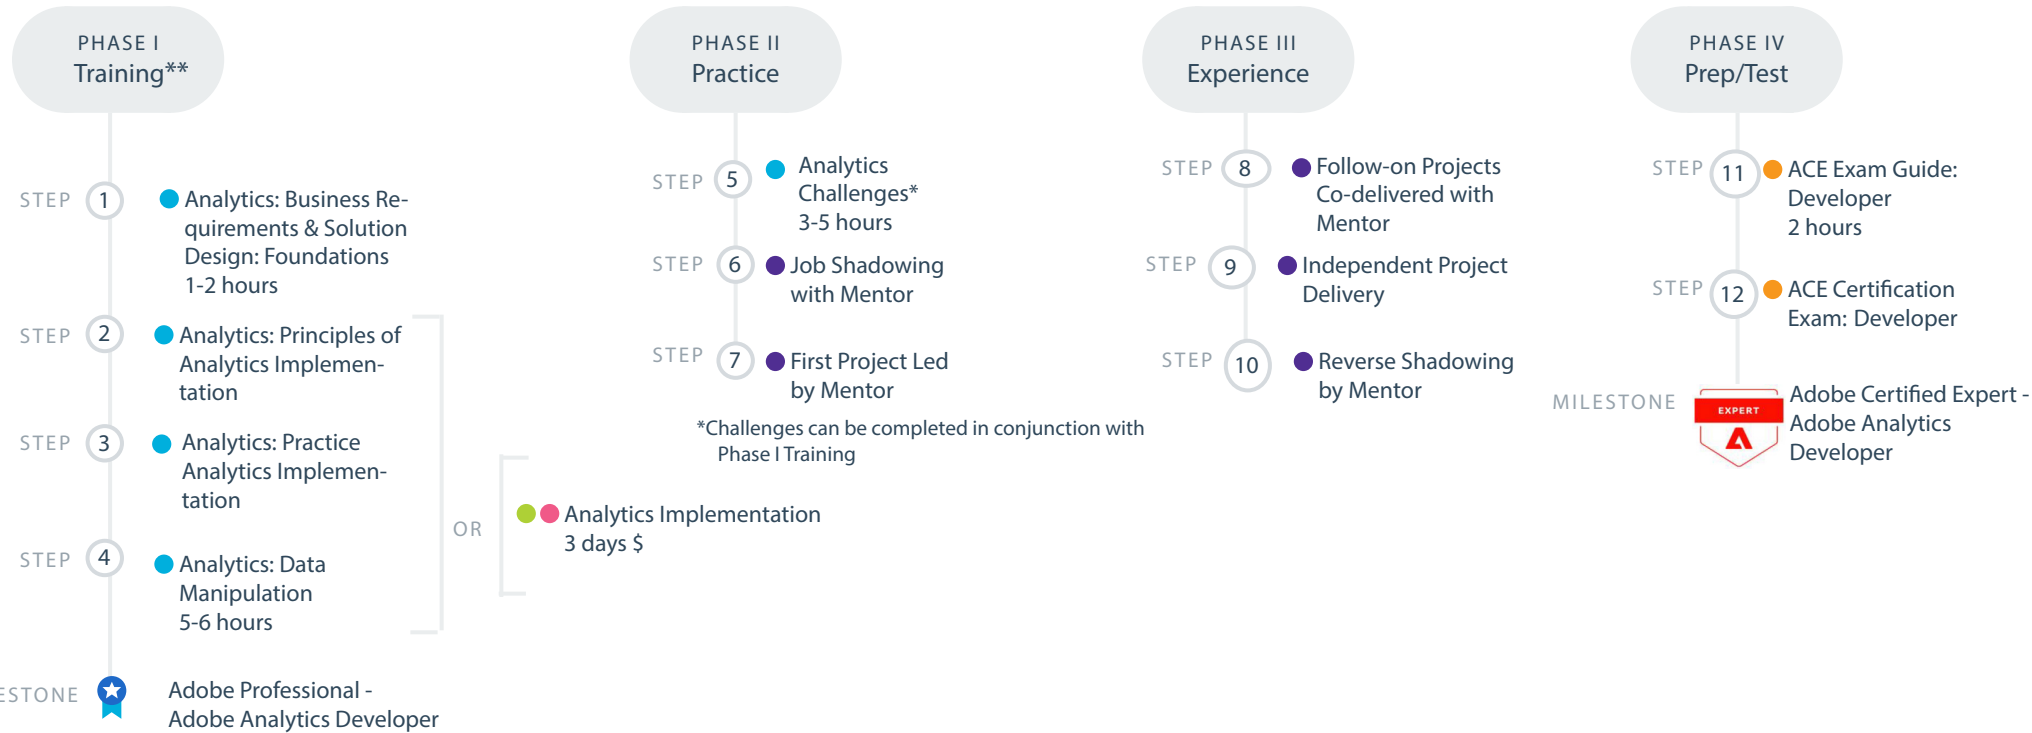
PHASE I
Training**

STEP 1 Analytics: Business Requirements & Solution Design: Foundations
1-2 hours

STEP 2 Analytics: Principles of Analytics Implementation

STEP 3 Analytics: Practice Analytics Implementation

STEP 4 Analytics: Data Manipulation
5-6 hours

ESTONE Adobe Professional - Adobe Analytics Developer

OR

Analytics Implementation
3 days $

PHASE II
Practice

STEP 5 Analytics Challenges*
3-5 hours

STEP 6 Job Shadowing with Mentor

STEP 7 First Project Led by Mentor

*Challenges can be completed in conjunction with Phase I Training

PHASE III
Experience

STEP 8 Follow-on Projects Co-delivered with Mentor

STEP 9 Independent Project Delivery

STEP 10 Reverse Shadowing by Mentor

PHASE IV
Prep/Test

STEP 11 ACE Exam Guide: Developer
2 hours

STEP 12 ACE Certification Exam: Developer

MILESTONE EXPERT Adobe Certified Expert - Adobe Analytics Developer